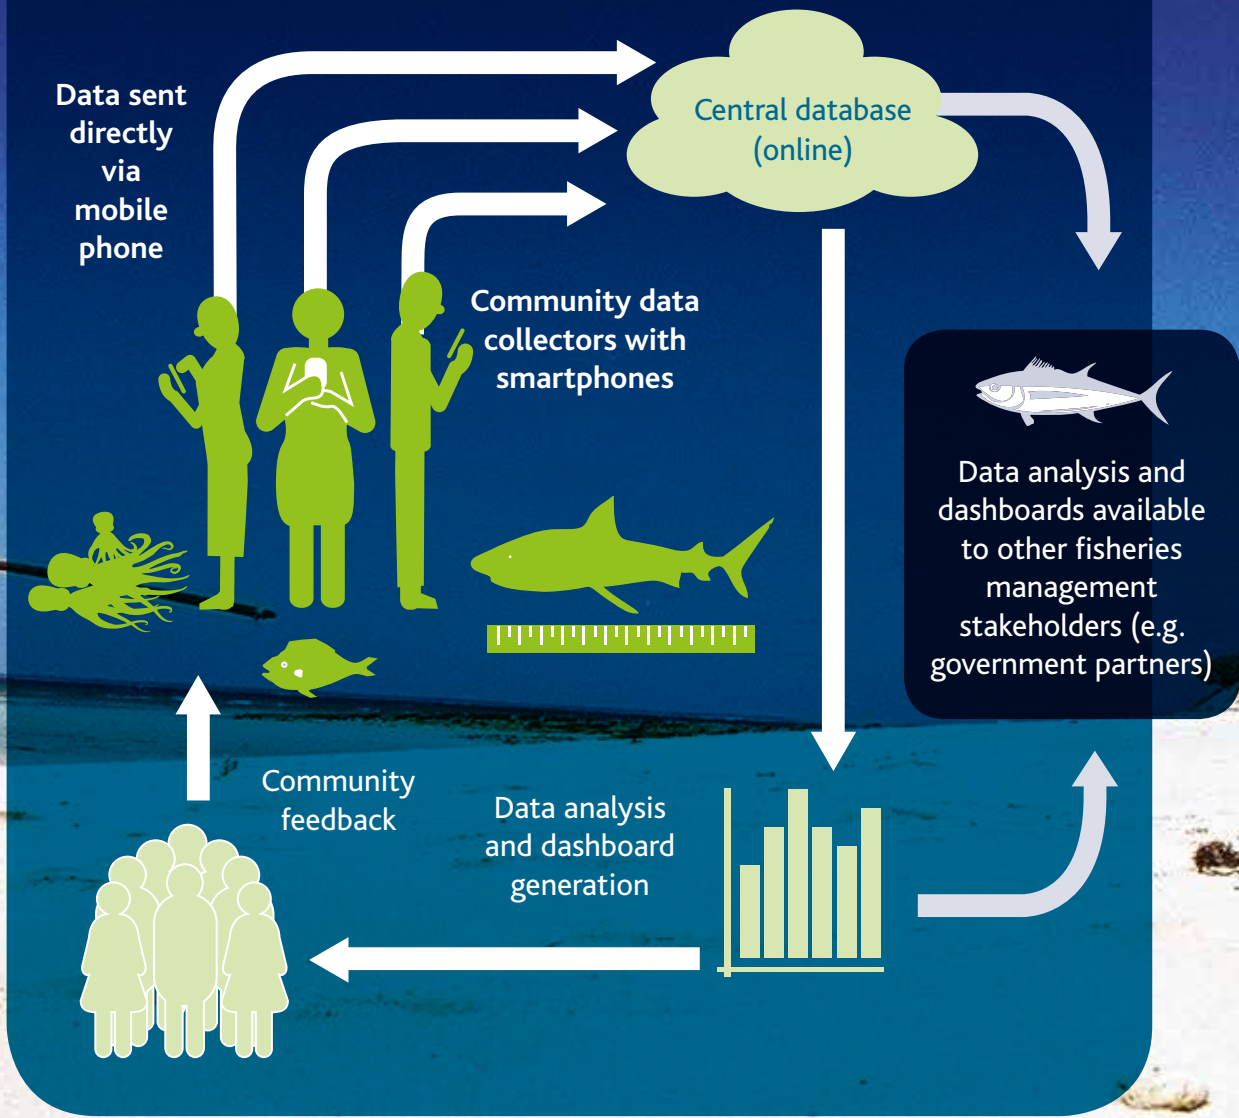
Data sent directly via mobile phone

Central database (online)

Community data collectors with smartphones

Data analysis and dashboards available to other fisheries management stakeholders (e.g. government partners)

Community feedback

Data analysis and dashboard generation